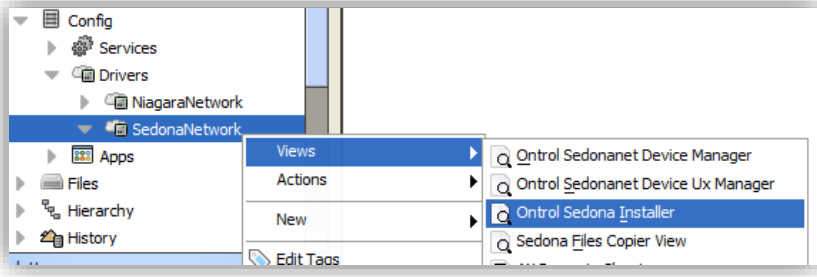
Config
Services
Drivers
NiagaraNetwork
SedonaNetwork
Apps
Files
Hierarchy
History
Views
Actions
New
Edit Tags
Ontrol Sedonanet Device Manager
Ontrol Sedonanet Device Ux Manager
Ontrol Sedona Installer
Sedona Files Copier View